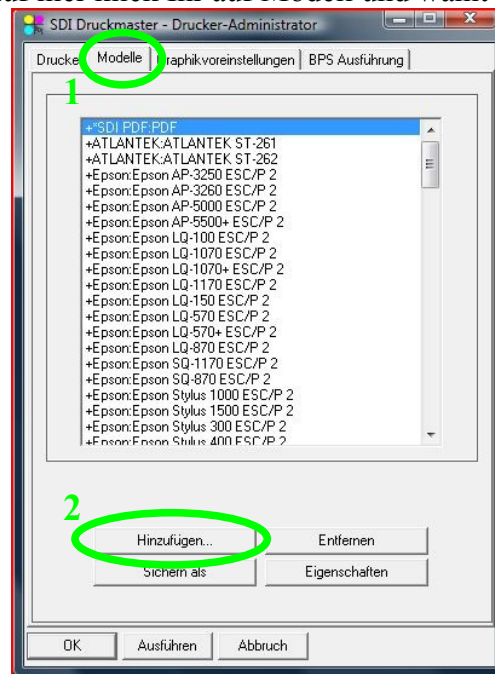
SDI Druckmaster - Drucker-Administrator

Drucke | Modelle | Graphikvoreinstellungen | BPS Ausführung

1

+*SDI PDF:PDF
+ATLANTEK:ATLANTEK ST-261
+ATLANTEK:ATLANTEK ST-262
+Epson:Epson AP-3250 ESC/P 2
+Epson:Epson AP-3260 ESC/P 2
+Epson:Epson AP-5000 ESC/P 2
+Epson:Epson AP-5500+ ESC/P 2
+Epson:Epson LQ-100 ESC/P 2
+Epson:Epson LQ-1070 ESC/P 2
+Epson:Epson LQ-1070+ ESC/P 2
+Epson:Epson LQ-1170 ESC/P 2
+Epson:Epson LQ-150 ESC/P 2
+Epson:Epson LQ-570 ESC/P 2
+Epson:Epson LQ-570+ ESC/P 2
+Epson:Epson LQ-870 ESC/P 2
+Epson:Epson SQ-1170 ESC/P 2
+Epson:Epson SQ-870 ESC/P 2
+Epson:Epson Stylus 1000 ESC/P 2
+Epson:Epson Stylus 1500 ESC/P 2
+Epson:Epson Stylus 300 ESC/P 2
+Epson:Epson Stylus 400 ESC/P 2

2

Hinzufügen... | Entfernen
Sichern als | Eigenschaften

OK | Ausführen | Abbruch